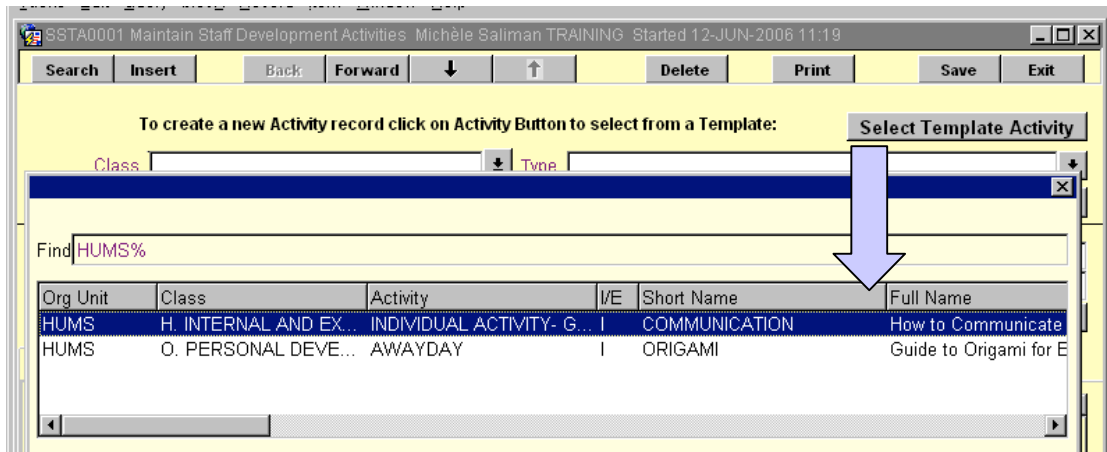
SSTA0001 Maintain Staff Development Activities Michèle Saliman TRAINING Started 12-JUN-2006 11:19

Search Insert Back Forward Delete Print Save Exit

To create a new Activity record click on Activity Button to select from a Template:

Select Template Activity

Class Type

Find HUMS%

| Org Unit | Class | Activity | I/E | Short Name | Full Name |
|---|---|---|---|---|---|
| HUMS | H. INTERNAL AND EX... | INDIVIDUAL ACTIVITY- G... | I | COMMUNICATION | How to Communicate |
| HUMS | O. PERSONAL DEVE... | AWAYDAY | I | ORIGAMI | Guide to Origami for E |